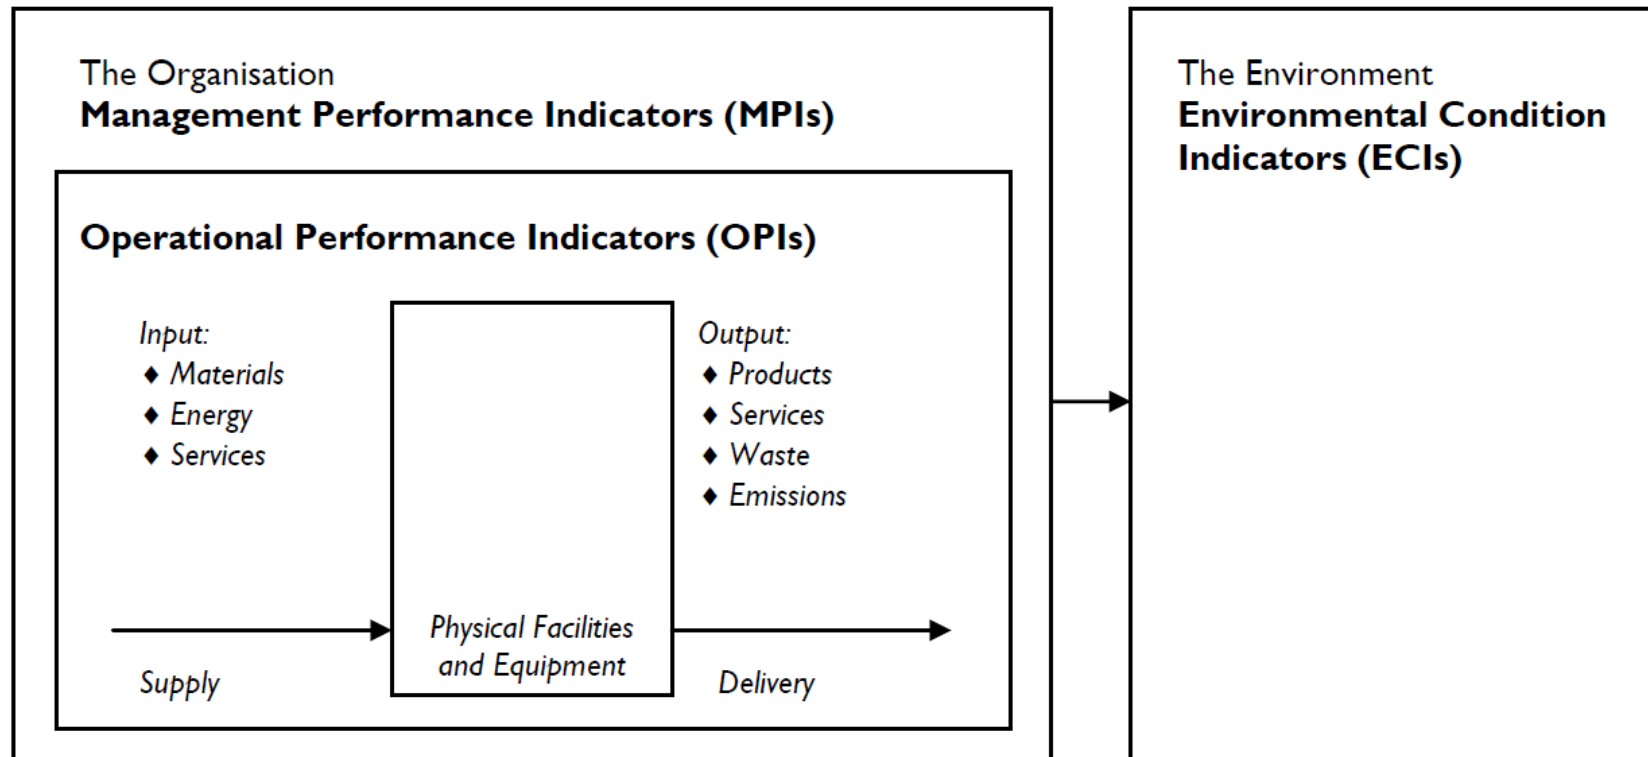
The Organisation
**Management Performance Indicators (MPIs)**

**Operational Performance Indicators (OPIs)**

Input:
♦ Materials
♦ Energy
♦ Services

Physical Facilities and Equipment

Output:
♦ Products
♦ Services
♦ Waste
♦ Emissions

Supply

Delivery

The Environment
**Environmental Condition Indicators (ECIs)**